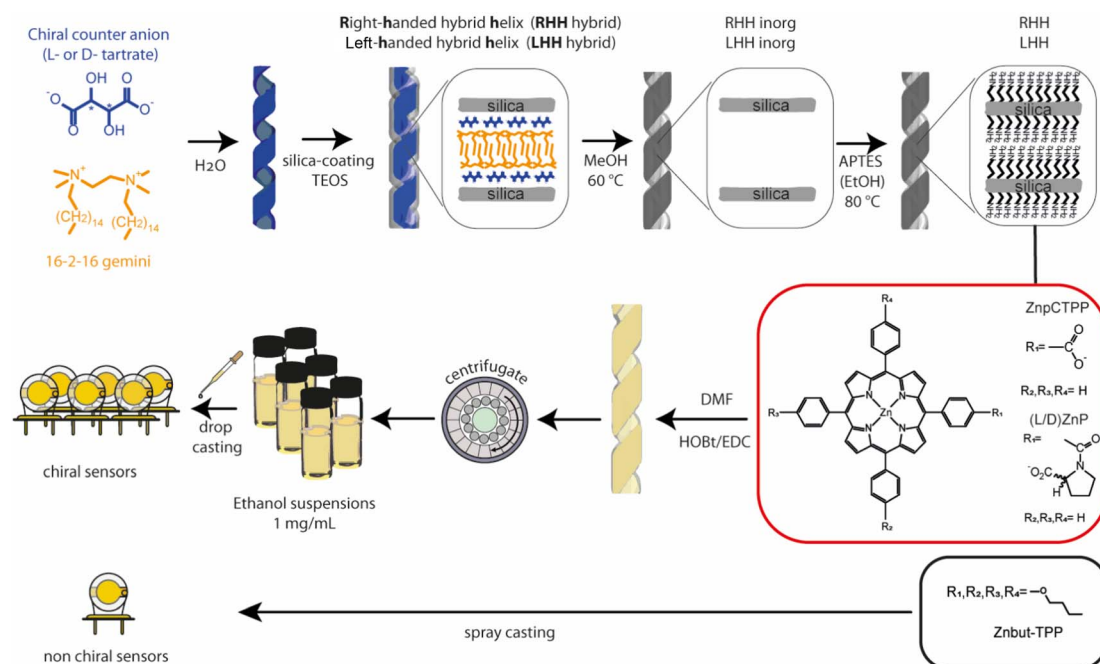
Chiral counter anion
(L- or D- tartrate)

OH
$^{-}O$
O
O
$O^{-}$
OH

$N^{+}$
$N^{+}$
$(CH_2)_{14}$
$(CH_2)_{14}$

16-2-16 gemini

$H_2O$

Right-handed hybrid helix (RHH hybrid)
Left-handed hybrid helix (LHH hybrid)

silica-coating
TEOS

silica
silica

MeOH
60 °C

RHH inorg
LHH inorg

silica
silica

APTES
(EtOH)
80 °C

RHH
LHH

silica
silica

$R_4$
$R_3$
N
N
Zn
N
N
$R_1$
$R_2$

ZnpCTPP
$R_1$= —C(=O)—$O^{-}$
$R_2$,$R_3$,$R_4$= H

(L/D)ZnP
$R_1$=
O
$^{-}O_2C$
N
H
$R_2$,$R_3$,$R_4$= H

DMF
HOBt/EDC

centrifugate

Ethanol suspensions
1 mg/mL

drop
casting

chiral sensors

$R_1$,$R_2$,$R_3$,$R_4$= —O

Znbut-TPP

spray casting

non chiral sensors